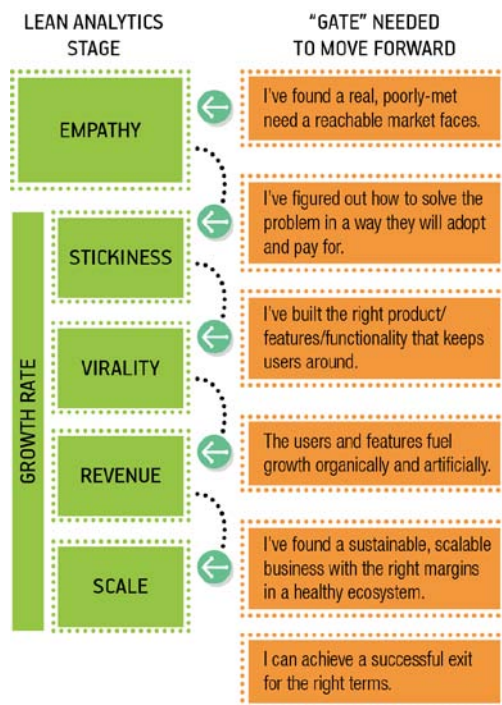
LEAN ANALYTICS STAGE

"GATE" NEEDED TO MOVE FORWARD

EMPATHY

I've found a real, poorly-met need a reachable market faces.

GROWTH RATE

STICKINESS

I've figured out how to solve the problem in a way they will adopt and pay for.

VIRALITY

I've built the right product/ features/functionality that keeps users around.

REVENUE

The users and features fuel growth organically and artificially.

SCALE

I've found a sustainable, scalable business with the right margins in a healthy ecosystem.

I can achieve a successful exit for the right terms.